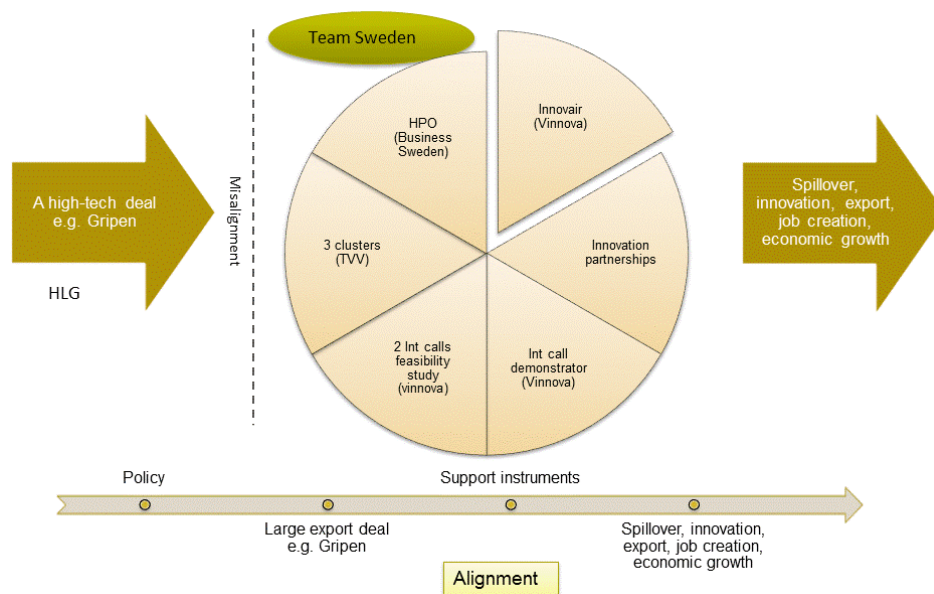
Team Sweden

A high-tech deal e.g. Gripen

HLG

Misalignment

HPO (Business Sweden)

Innovair (Vinnova)

3 clusters (TVV)

Innovation partnerships

2 Int calls feasibility study (vinnova)

Int call demonstrator (Vinnova)

Spillover, innovation, export, job creation, economic growth

Policy

Support instruments

Large export deal e.g. Gripen

Spillover, innovation, export, job creation, economic growth

Alignment